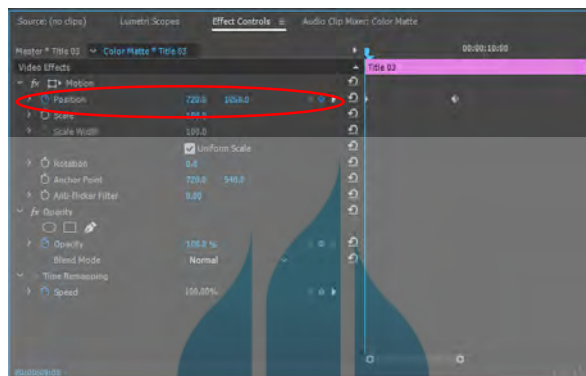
Source: (no clips) Lumetri Scopes Effect Controls ≡ Audio Clip Mixer: Color Matte

Master * Title 03 Color Matte * Title 03 00:00:10:00

Video Effects Title 03

fx Motion

Position 720.0 1058.0

Scale 100.0

Scale Width 100.0

Uniform Scale

Rotation 0.0

Anchor Point 720.0 540.0

Anti-flicker Filter 0.00

fx Opacity

Opacity 100.0 %

Blend Mode Normal

Time Remapping

Speed 100.00%

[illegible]